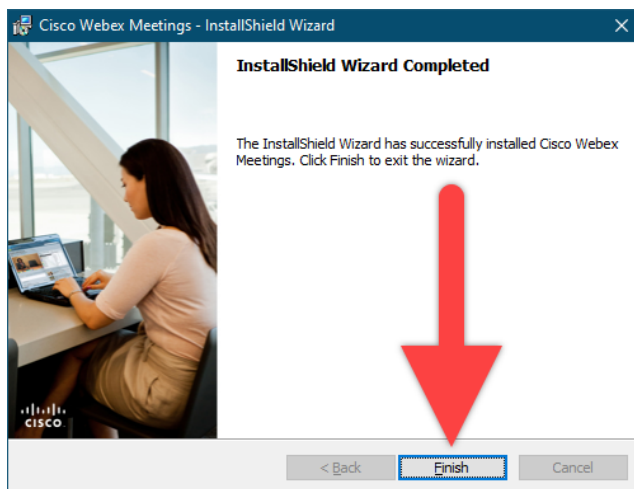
Cisco Webex Meetings - InstallShield Wizard

InstallShield Wizard Completed

The InstallShield Wizard has successfully installed Cisco Webex Meetings. Click Finish to exit the wizard.

cisco

< Back

Finish

Cancel